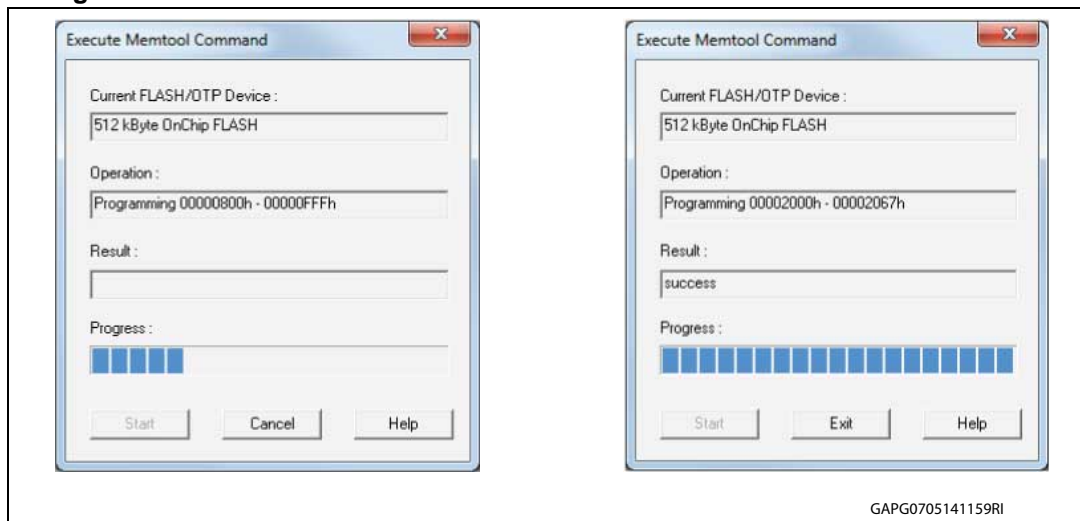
Execute Memtool Command

Current FLASH/OTP Device :

512 kByte OnChip FLASH

Operation :

Programming 00000800h - 00000FFFh

Result :

Progress :

Start

Cancel

Help

Execute Memtool Command

Current FLASH/OTP Device :

512 kByte OnChip FLASH

Operation :

Programming 00002000h - 00002067h

Result :

success

Progress :

Start

Exit

Help

GAPG0705141159RI